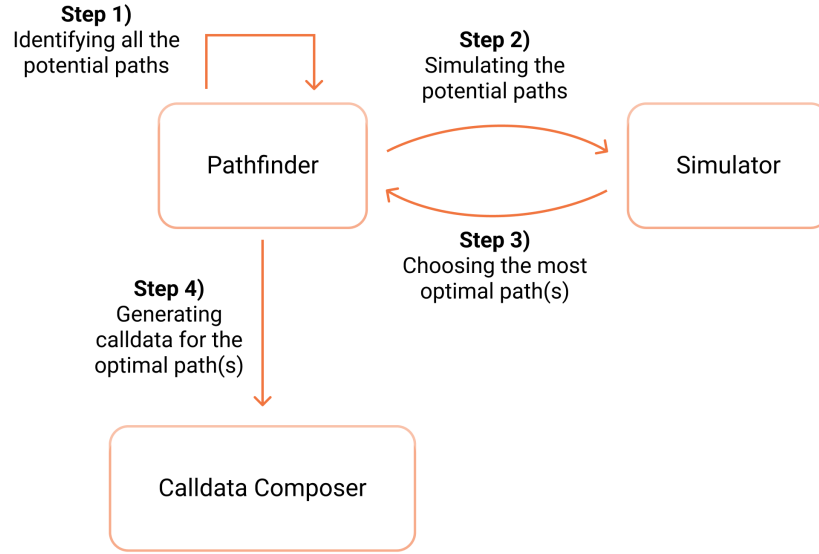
Step 1)
Identifying all the potential paths

Step 2)
Simulating the potential paths

Pathfinder

Simulator

Step 3)
Choosing the most optimal path(s)

Step 4)
Generating calldata for the optimal path(s)

Calldata Composer